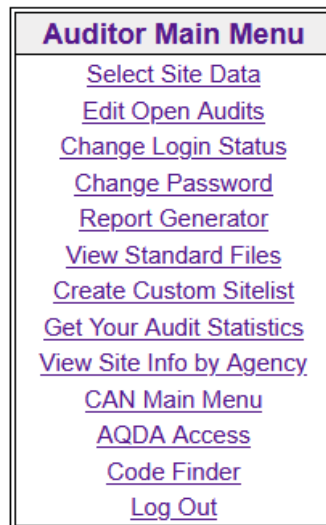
Auditor Main Menu

Select Site Data
Edit Open Audits
Change Login Status
Change Password
Report Generator
View Standard Files
Create Custom Sitelist
Get Your Audit Statistics
View Site Info by Agency
CAN Main Menu
AQDA Access
Code Finder
Log Out